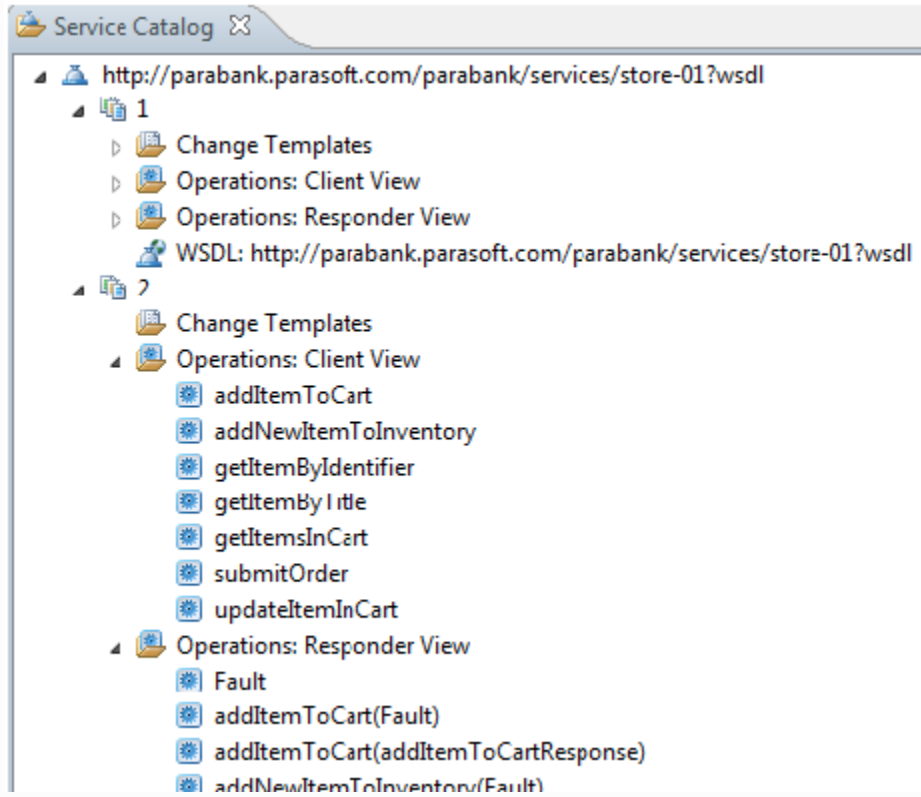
Service Catalog ☒

http://parabank.parasoft.com/parabank/services/store-01?wsdl
1
Change Templates
Operations: Client View
Operations: Responder View
WSDL: http://parabank.parasoft.com/parabank/services/store-01?wsdl
2
Change Templates
Operations: Client View
addItemToCart
addNewItemToInventory
getItemByIdentifier
getItemByTitle
getItemsInCart
submitOrder
updateItemInCart
Operations: Responder View
Fault
addItemToCart(Fault)
addItemToCart(addItemToCartResponse)
addNewItemToInventory(Fault)